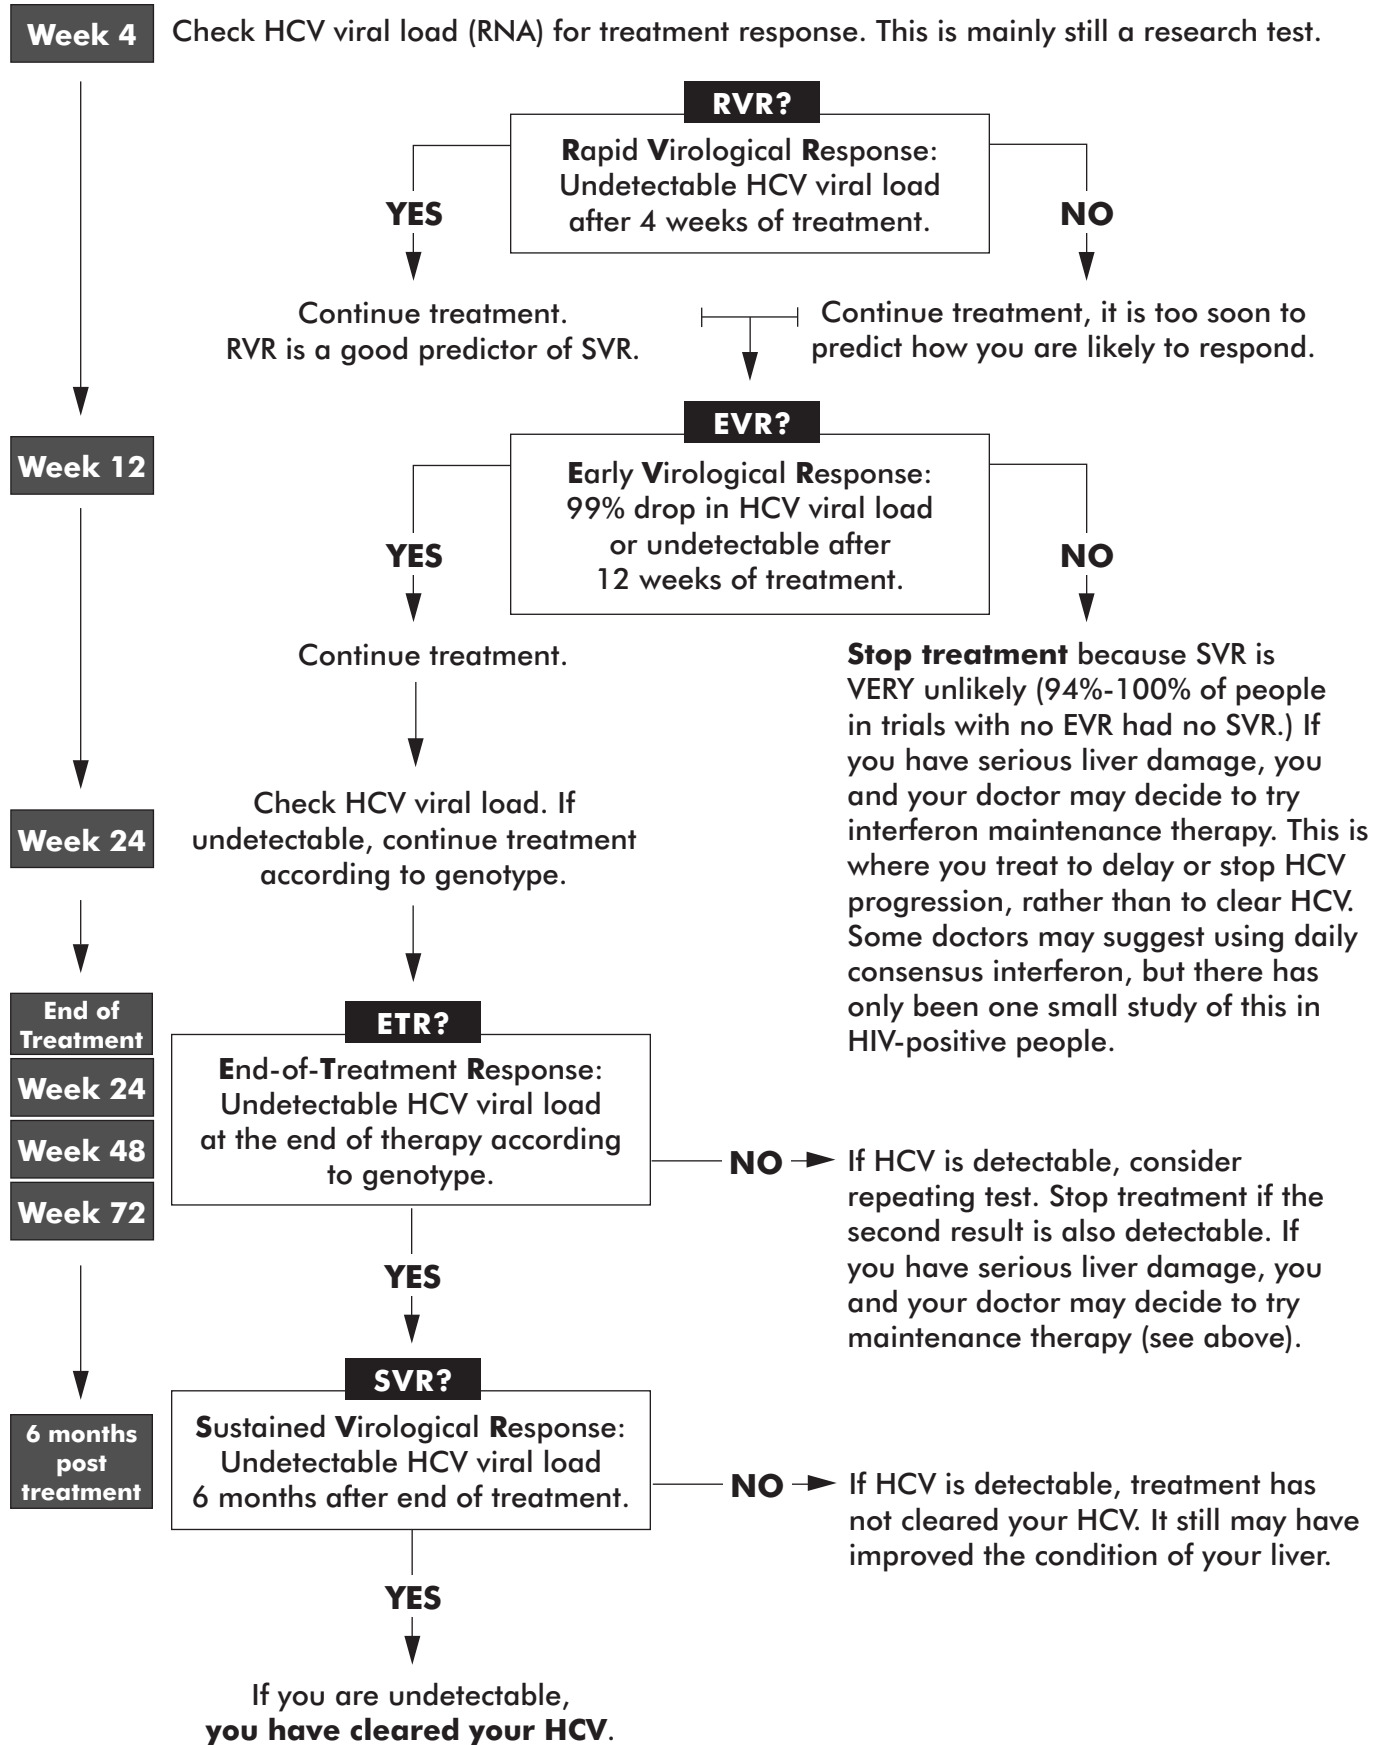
Week 4

Check HCV viral load (RNA) for treatment response. This is mainly still a research test.

RVR?

Rapid Virological Response: Undetectable HCV viral load after 4 weeks of treatment.

YES

NO

Continue treatment. RVR is a good predictor of SVR.

Continue treatment, it is too soon to predict how you are likely to respond.

EVR?

Week 12

Early Virological Response: 99% drop in HCV viral load or undetectable after 12 weeks of treatment.

YES

NO

Continue treatment.

Stop treatment because SVR is VERY unlikely (94%-100% of people in trials with no EVR had no SVR.) If you have serious liver damage, you and your doctor may decide to try interferon maintenance therapy. This is where you treat to delay or stop HCV progression, rather than to clear HCV. Some doctors may suggest using daily consensus interferon, but there has only been one small study of this in HIV-positive people.

Week 24

Check HCV viral load. If undetectable, continue treatment according to genotype.

End of Treatment

Week 24

Week 48

Week 72

ETR?

End-of-Treatment Response: Undetectable HCV viral load at the end of therapy according to genotype.

NO

If HCV is detectable, consider repeating test. Stop treatment if the second result is also detectable. If you have serious liver damage, you and your doctor may decide to try maintenance therapy (see above).

YES

SVR?

6 months post treatment

Sustained Virological Response: Undetectable HCV viral load 6 months after end of treatment.

NO

If HCV is detectable, treatment has not cleared your HCV. It still may have improved the condition of your liver.

YES

If you are undetectable, **you have cleared your HCV**.